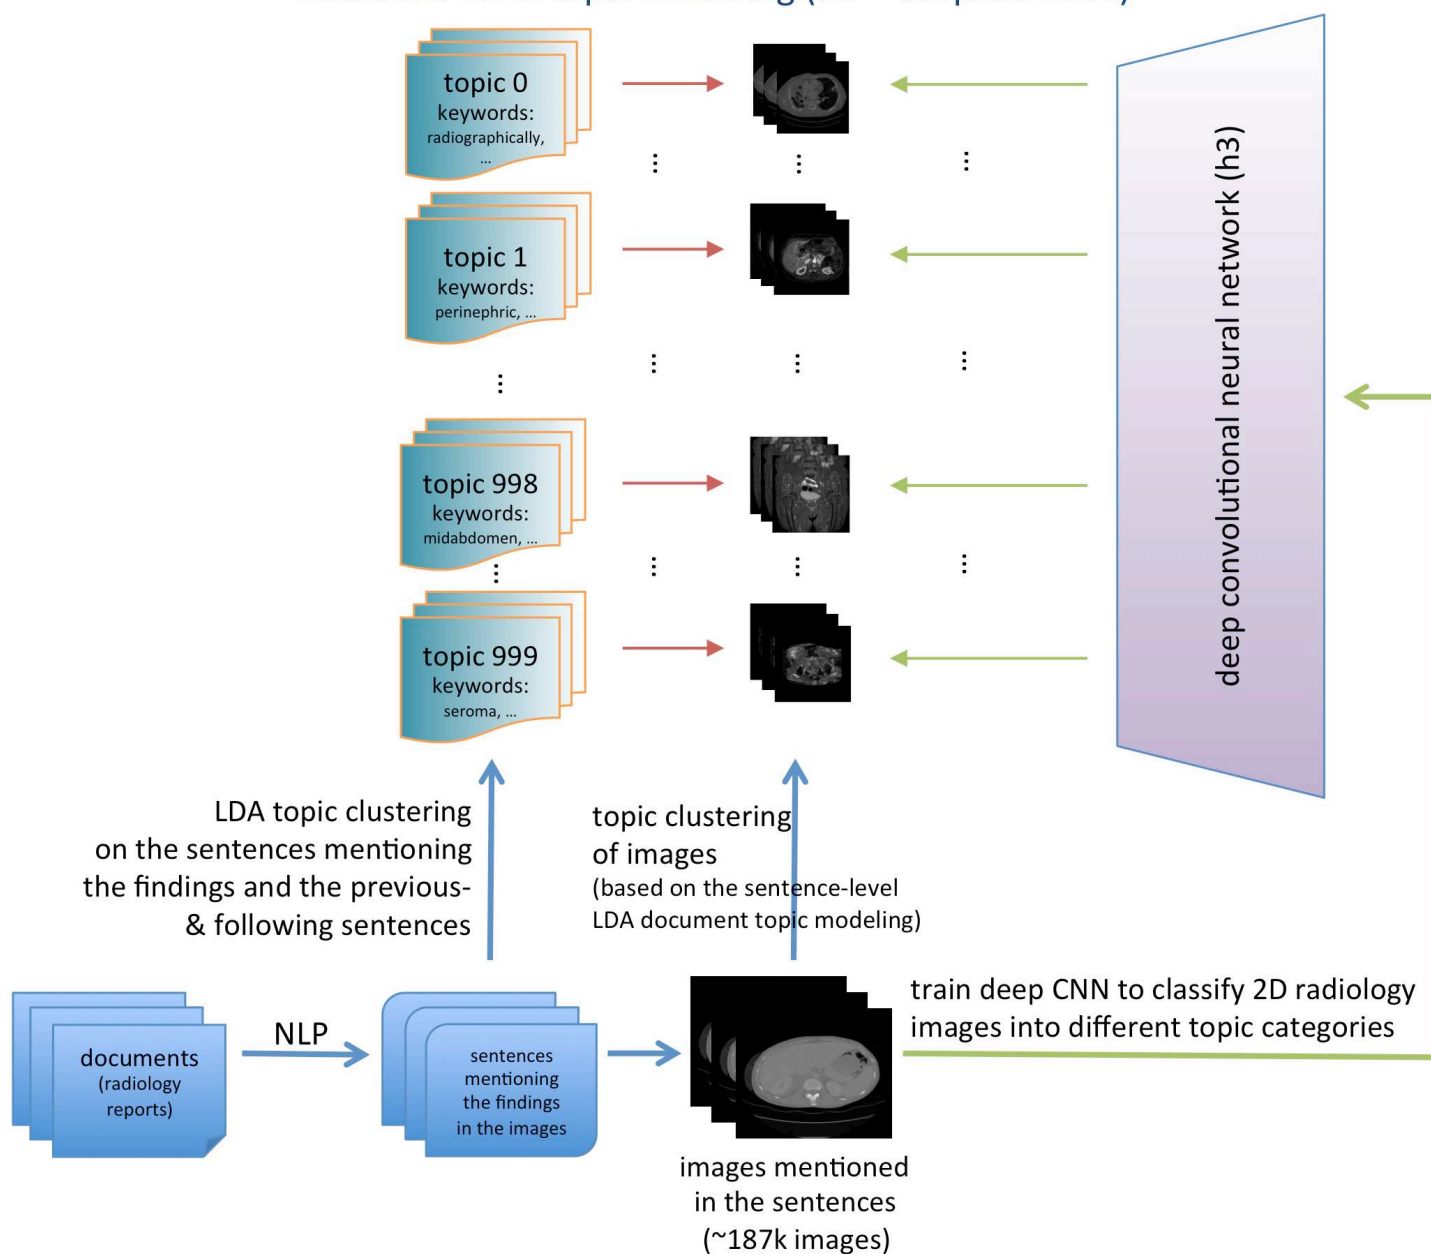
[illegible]

topic 0
keywords:
radiographically,
...

topic 1
keywords:
perinephric, ...

topic 998
keywords:
midabdomen, ...

topic 999
keywords:
seroma, ...

deep convolutional neural network (h3)

LDA topic clustering on the sentences mentioning the findings and the previous- & following sentences

topic clustering of images
(based on the sentence-level LDA document topic modeling)

documents
(radiology reports)

NLP

sentences mentioning the findings in the images

images mentioned in the sentences
(~187k images)

train deep CNN to classify 2D radiology images into different topic categories